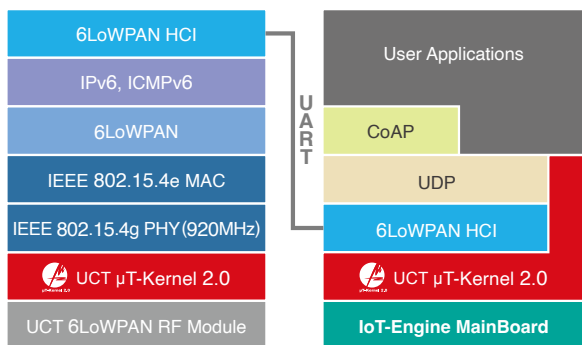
6LoWPAN HCI

IPv6, ICMPv6

6LoWPAN

IEEE 802.15.4e MAC

IEEE 802.15.4g PHY(920MHz)

UCT µT-Kernel 2.0

UCT 6LoWPAN RF Module

UART

User Applications

CoAP

UDP

6LoWPAN HCI

UCT µT-Kernel 2.0

IoT-Engine MainBoard